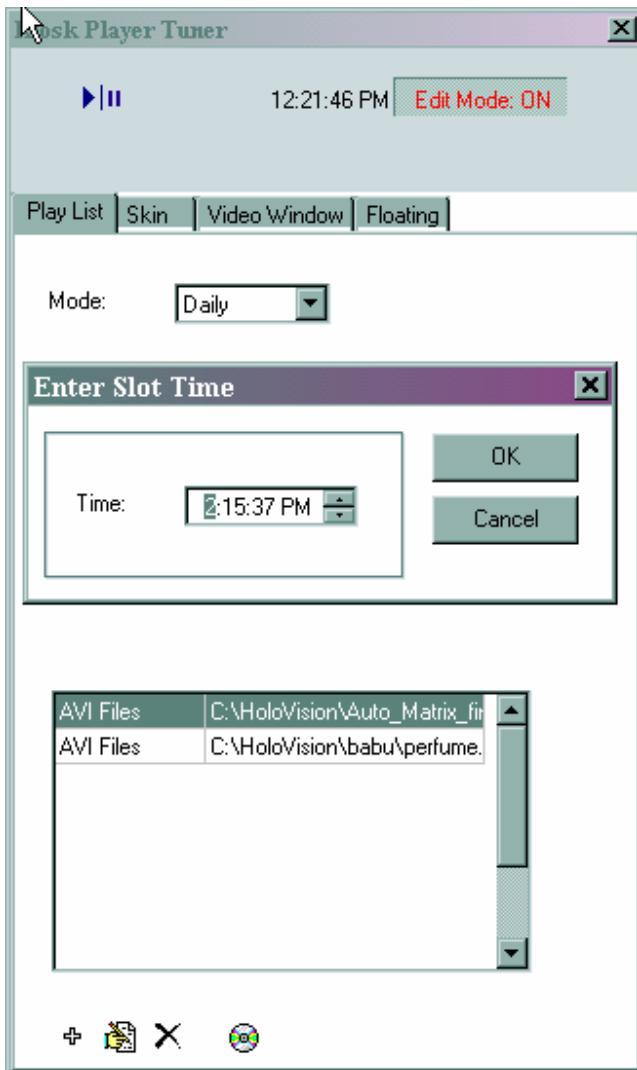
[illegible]osk Player Tuner

12:21:46 PM Edit Mode: ON

Play List | Skin | Video Window | Floating

Mode: Daily

Enter Slot Time

Time: 2:15:37 PM

OK

Cancel

| AVI Files | C:\HoloVision\Auto_Matrix_fir |
|---|---|
| AVI Files | C:\HoloVision\babu\perfume. |